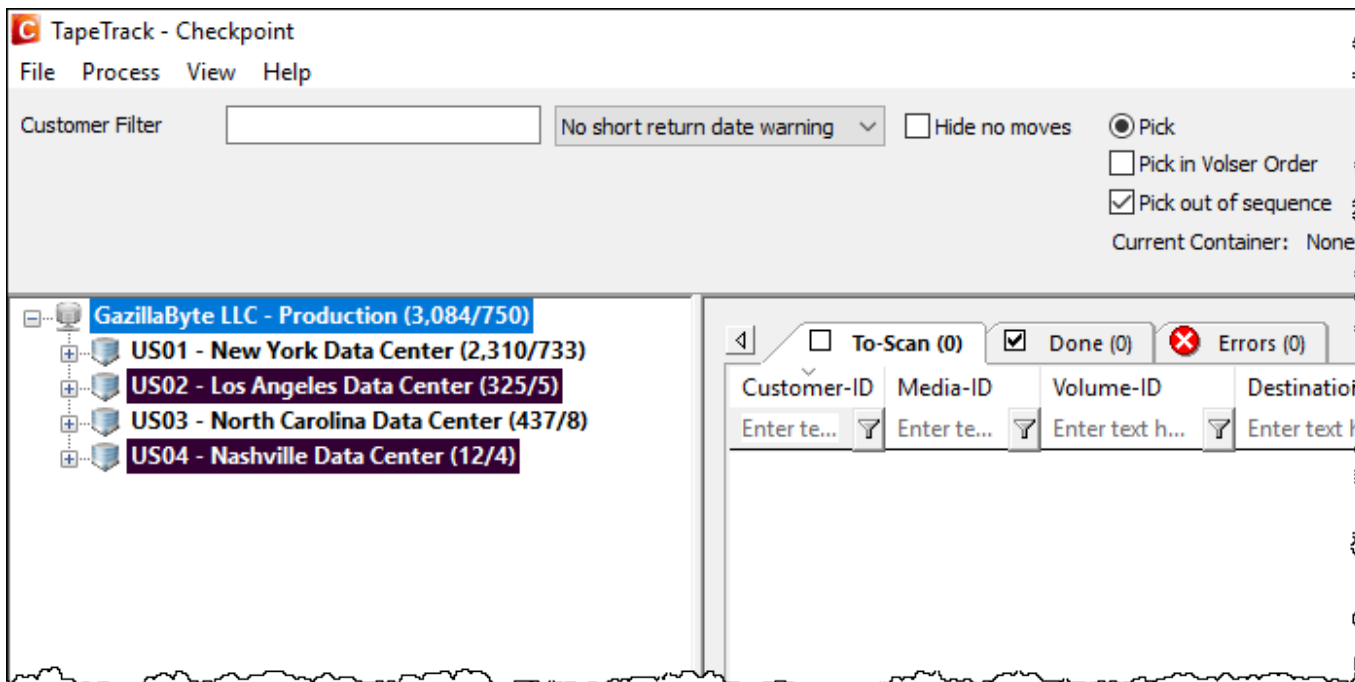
TapeTrack - Checkpoint

File Process View Help

Customer Filter

No short return date warning

Hide no moves

Pick

Pick in Volser Order

Pick out of sequence

Current Container: None

GazillaByte LLC - Production (3,084/750)

US01 - New York Data Center (2,310/733)

US02 - Los Angeles Data Center (325/5)

US03 - North Carolina Data Center (437/8)

US04 - Nashville Data Center (12/4)

To-Scan (0) Done (0) Errors (0)

| Customer-ID | Media-ID | Volume-ID | Destinatio |
|---|---|---|---|
| Enter te... | Enter te... | Enter text h... | Enter text |